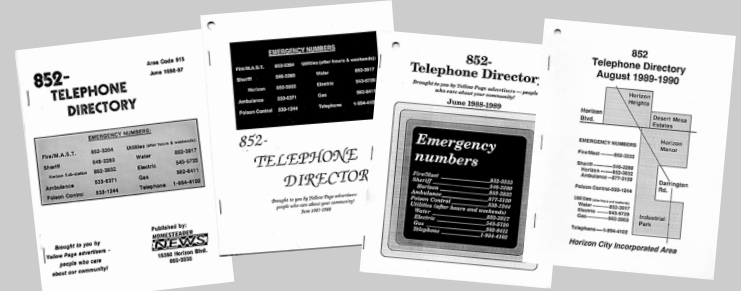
852-
TELEPHONE
DIRECTORY

Area Code 915
June 1996-97

EMERGENCY NUMBERS:

Fire/M.A.S.T. 852-3304
Sheriff 546-2280
Horizon Sub-station 852-3632
Ambulance 533-5371
Poison Control 533-1244

Utilities (after hours & weekends)
Water 852-3817
Electric 545-5720
Gas 562-8411
Telephone 1-954-4100

Brought to you by
Yellow Page advertisers -
people who care
about our community!

Published by:
HOMESTEADER
NEWS
15392 Horizon Blvd.
852-3235

EMERGENCY NUMBERS

Fire/M.A.S.T. 852-3304
Sheriff 546-2280
Horizon 852-3632
Ambulance 533-5371
Poison Control 533-1244

Utilities (after hours & weekends)
Water 852-3817
Electric 543-5720
Gas 562-8411
Telephone 1-954-4100

852-
TELEPHONE
DIRECTOR

Brought to you by Yellow Page advertisers-
people who care about your community!
June 1997-1998

852-
Telephone Director

Brought to you by Yellow Page advertisers— people who care about your community!

June 1988-1989

Emergency
numbers

Fire/Mast 852-3333
Sheriff 546-2280
Horizon 852-3632
Ambulance 852-3333
Poison Control 577-5100
Utilities (after hours and weekends)
Water 852-3817
Electric 543-5720
Gas 562-8411
Telephone 1-954-4100

852
Telephone Directory
August 1989-1990

Horizon Heights
Horizon Blvd.
Desert Mesa Estates
Horizon Manor
Darrington Rd.
Industrial Park

EMERGENCY NUMBERS
Fire/Mast 852-3333
Sheriff 546-2280
Horizon 852-3632
Ambulance 577-5100
Poison Control 533-1244

Utilities (after hours and weekends)
Water 852-3817
Electric 543-5720
Gas 562-8411
Telephone 1-954-4100

Horizon City Incorporated Area